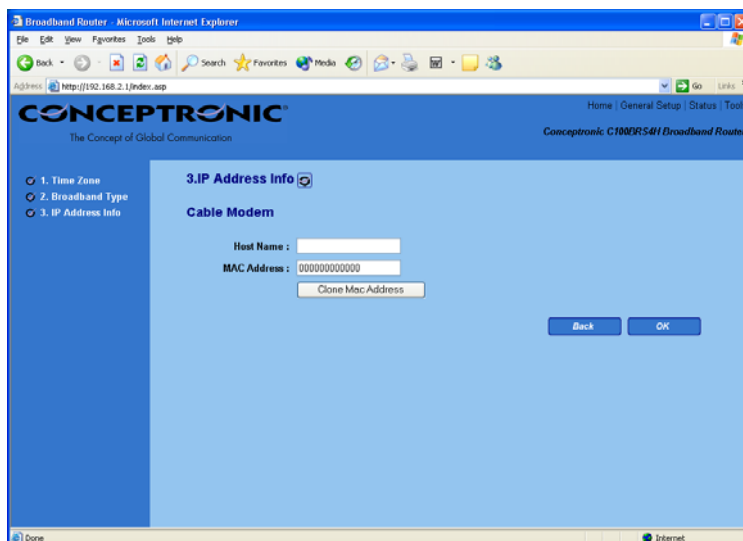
Broadband Router - Microsoft Internet Explorer

File Edit View Favorites Tools Help

Back Search Favorites Media

Address http://192.168.2.1/index.asp

Go Links

CONCEPTRONIC
The Concept of Global Communication

Home | General Setup | Status | Tool

Conceptronic C100BRS4H Broadband Route

1. Time Zone
2. Broadband Type
3. IP Address Info

3.IP Address Info

Cable Modem

Host Name :
MAC Address : 000000000000
Clone Mac Address

Back
OK

Done
Internet